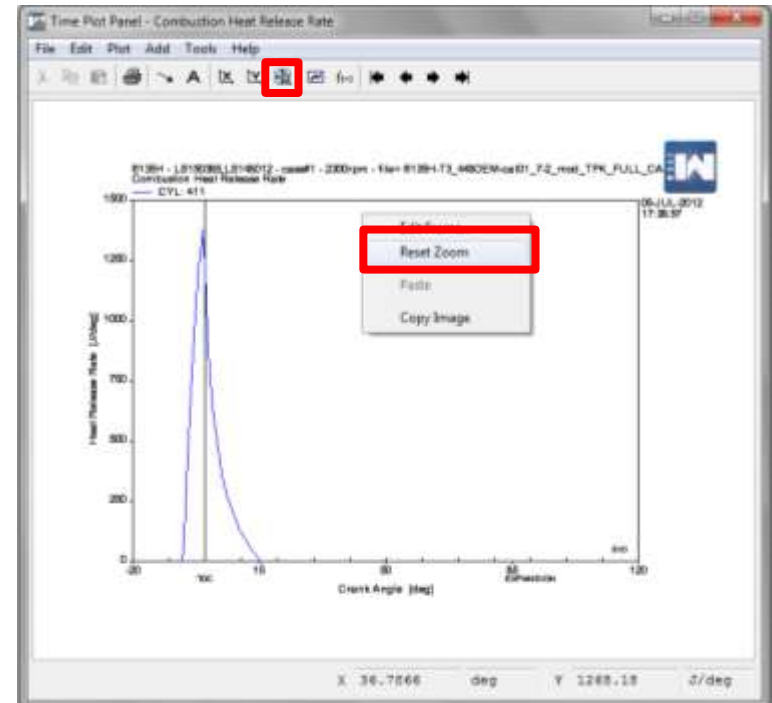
Time Plot Panel - Combustion Heat Release Rate

File Edit Plot Add Tools Help

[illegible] - case#1 - 2300rpm - file= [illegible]
Combustion Heat Release Rate
— CYL: 411

06-JUL-2012
17:36:57

Edit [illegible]
Reset Zoom
Paste
Copy Image

Heat Release Rate [J/deg]

1500
1250
1000
750
500
250
0

-20
100
10
50
120

Crank Angle [deg]

X 36.7566 deg Y 1268.18 J/deg